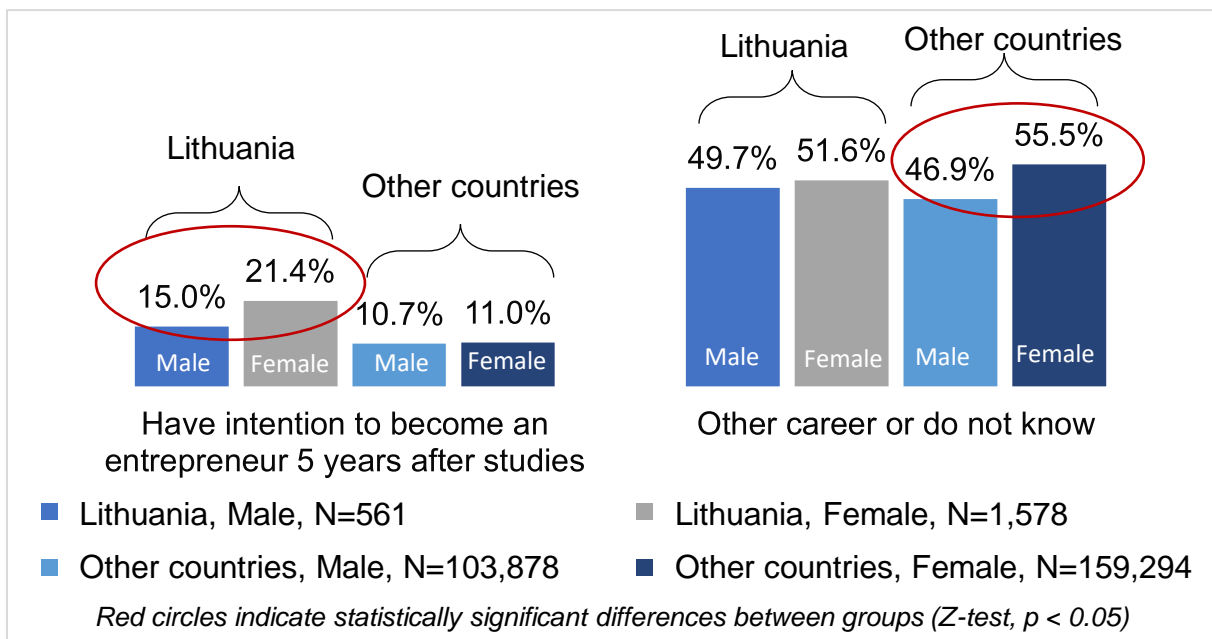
Lithuania

Other countries

15.0%

21.4%

10.7%

11.0%

Male

Female

Male

Female

Have intention to become an entrepreneur 5 years after studies

Lithuania

Other countries

49.7%

51.6%

46.9%

55.5%

Male

Female

Male

Female

Other career or do not know

Lithuania, Male, N=561

Lithuania, Female, N=1,578

Other countries, Male, N=103,878

Other countries, Female, N=159,294

*Red circles indicate statistically significant differences between groups (Z-test, p < 0.05)*